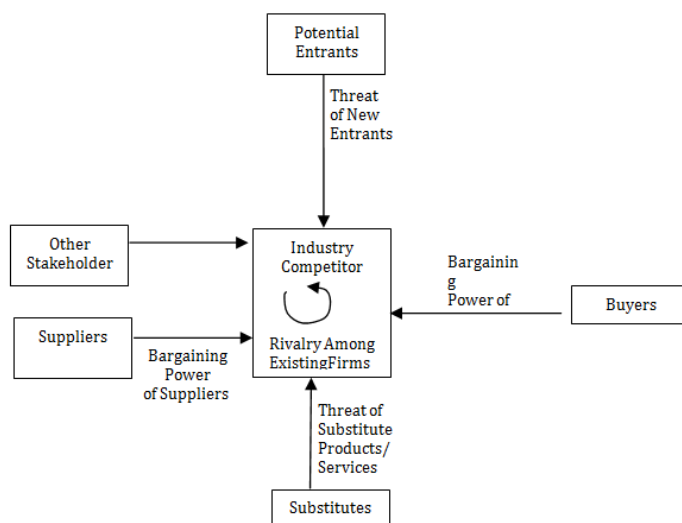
Potential Entrants

Threat of New Entrants

Other Stakeholder

Industry Competitor

Rivalry Among ExistingFirms

Bargainin g Power of

Buyers

Suppliers

Bargaining Power of Suppliers

Threat of Substitute Products/ Services

Substitutes